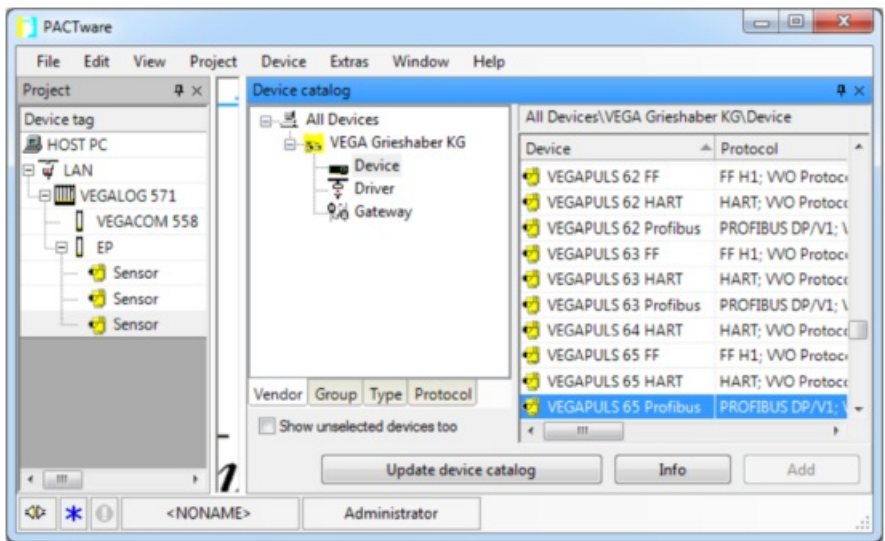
PACTware

File Edit View Project Device Extras Window Help

Project

Device tag

HOST PC
LAN
VEGALOG 571
VEGACOM 558
EP
Sensor
Sensor
Sensor

Device catalog

All Devices
VEGA Grieshaber KG
Device
Driver
Gateway

Vendor | Group | Type | Protocol

Show unselected devices too

All Devices\VEGA Grieshaber KG\Device

| Device | Protocol |
|---|---|
| VEGAPULS 62 FF | FF H1; VVO Protoc |
| VEGAPULS 62 HART | HART; VVO Protoc |
| VEGAPULS 62 Profibus | PROFIBUS DP/V1; V |
| VEGAPULS 63 FF | FF H1; VVO Protoc |
| VEGAPULS 63 HART | HART; VVO Protoc |
| VEGAPULS 63 Profibus | PROFIBUS DP/V1; V |
| VEGAPULS 64 HART | HART; VVO Protoc |
| VEGAPULS 65 FF | FF H1; VVO Protoc |
| VEGAPULS 65 HART | HART; VVO Protoc |
| VEGAPULS 65 Profibus | PROFIBUS DP/V1; V |

Update device catalog | Info | Add

<NONAME> | Administrator